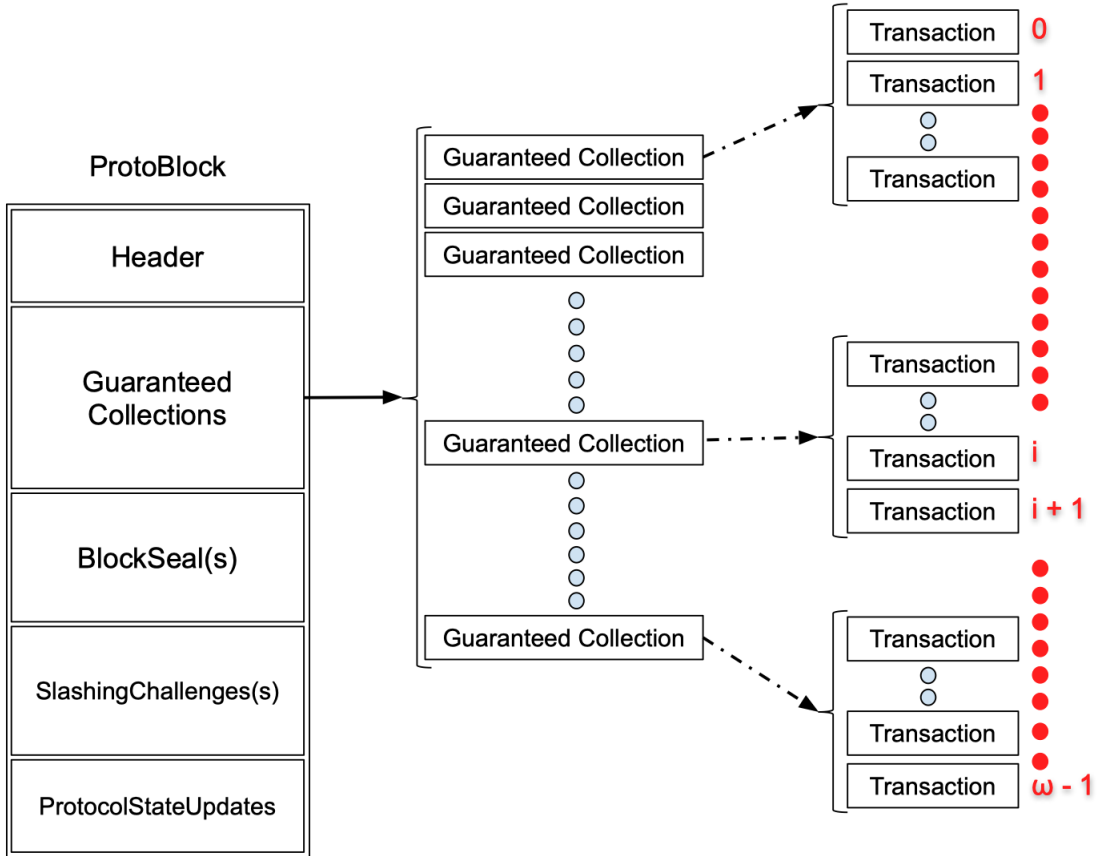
ProtoBlock

Header

Guaranteed Collections

BlockSeal(s)

SlashingChallenges(s)

ProtocolStateUpdates

Guaranteed Collection

Guaranteed Collection

Guaranteed Collection

Guaranteed Collection

Guaranteed Collection

Transaction 0

Transaction 1

Transaction

Transaction

Transaction i

Transaction i + 1

Transaction

Transaction

Transaction ω - 1